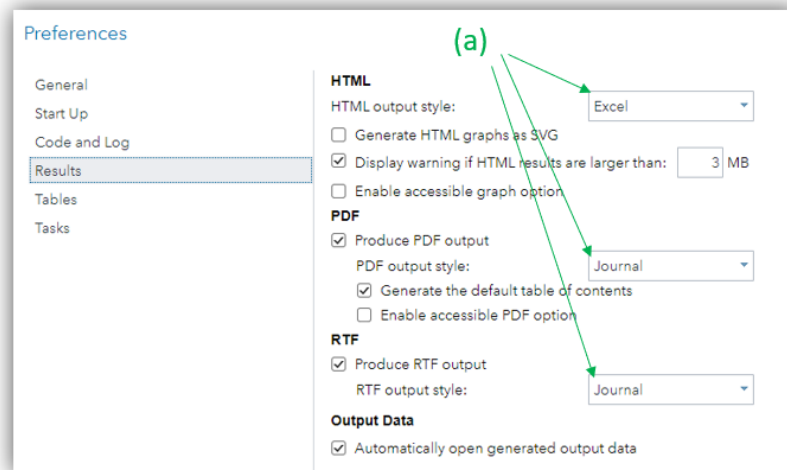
Preferences

(a)

General
Start Up
Code and Log
Results
Tables
Tasks

HTML
HTML output style: Excel
Generate HTML graphs as SVG
Display warning if HTML results are larger than: 3 MB
Enable accessible graph option

PDF
Produce PDF output
PDF output style: Journal
Generate the default table of contents
Enable accessible PDF option

RTF
Produce RTF output
RTF output style: Journal

Output Data
Automatically open generated output data